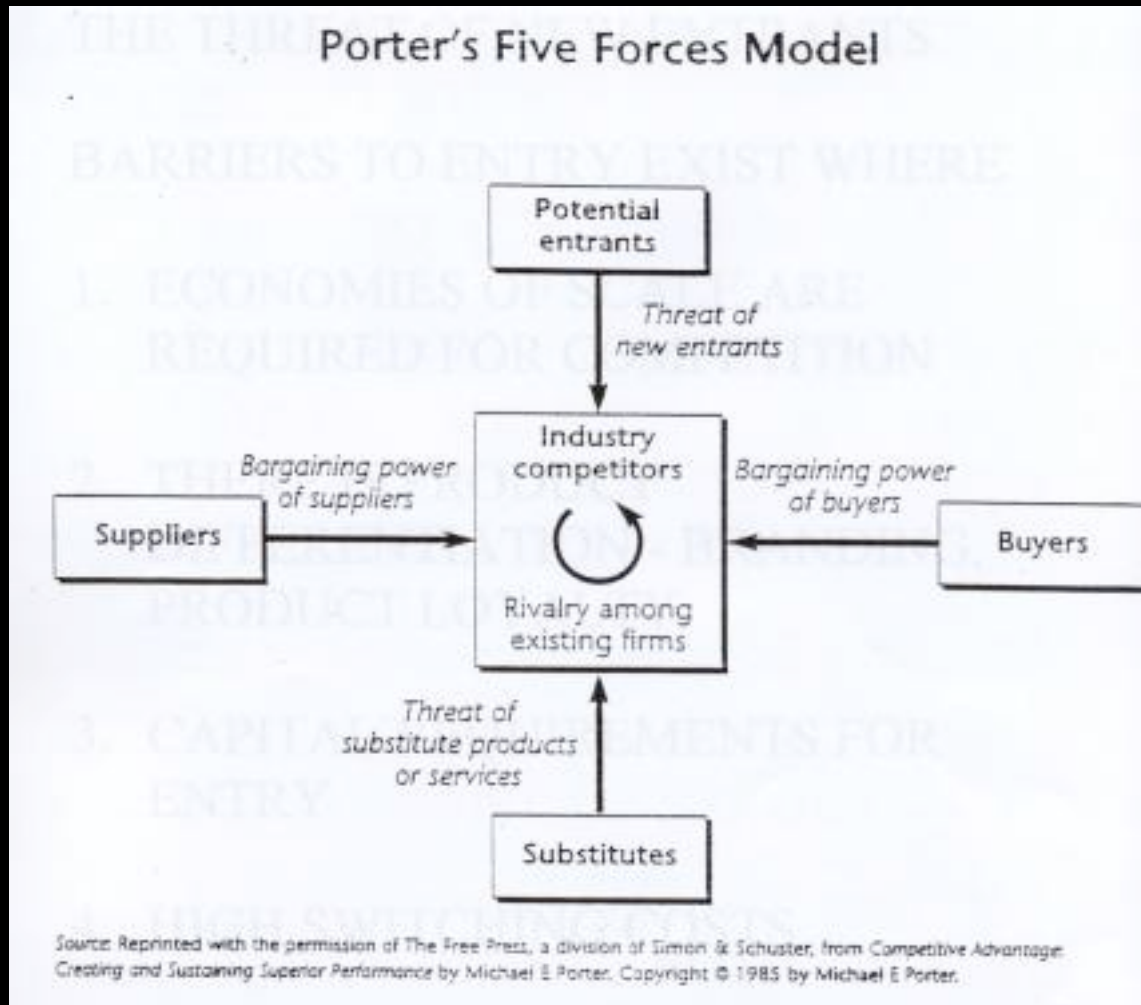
Porter's Five Forces Model

Potential entrants

Threat of new entrants

Industry competitors

Bargaining power of suppliers

Bargaining power of buyers

Suppliers

Buyers

Rivalry among existing firms

Threat of substitute products or services

Substitutes

Source: Reprinted with the permission of The Free Press, a division of Simon & Schuster, from Competitive Advantage: Creating and Sustaining Superior Performance by Michael E Porter. Copyright © 1985 by Michael E Porter.